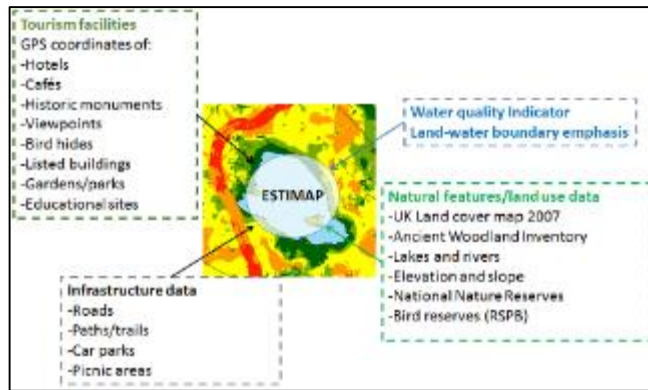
Tourism facilities
GPS coordinates of:
-Hotels
-Cafés
-Historic monuments
-Viewpoints
-Bird hides
-Listed buildings
-Gardens/parks
-Educational sites

Water quality Indicator
Land-water boundary emphasis

ESTIMAP

Natural features/land use data
-UK Land cover map 2007
-Ancient Woodland Inventory
-Lakes and rivers
-Elevation and slope
-National Nature Reserves
-Bird reserves (RSPB)

Infrastructure data
-Roads
-Paths/trails
-Car parks
-Picnic areas